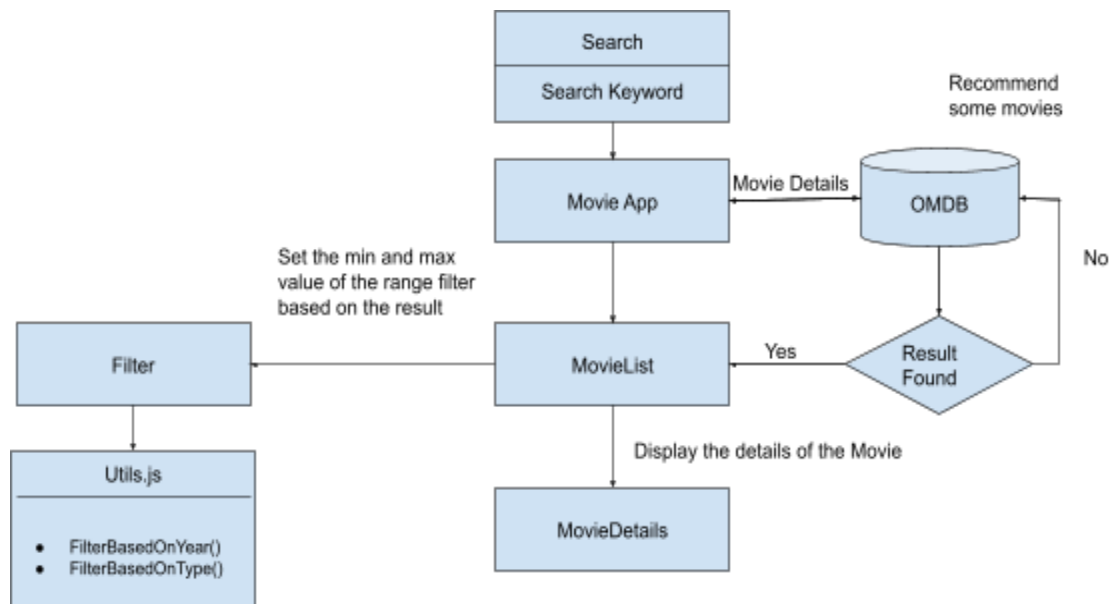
Search

Search Keyword

Recommend some movies

Movie Details

Movie App

OMDB

No

Set the min and max value of the range filter based on the result

Filter

MovieList

Yes

Result Found

Display the details of the Movie

Utils.js

- FilterBasedOnYear()
- FilterBasedOnType()

MovieDetails